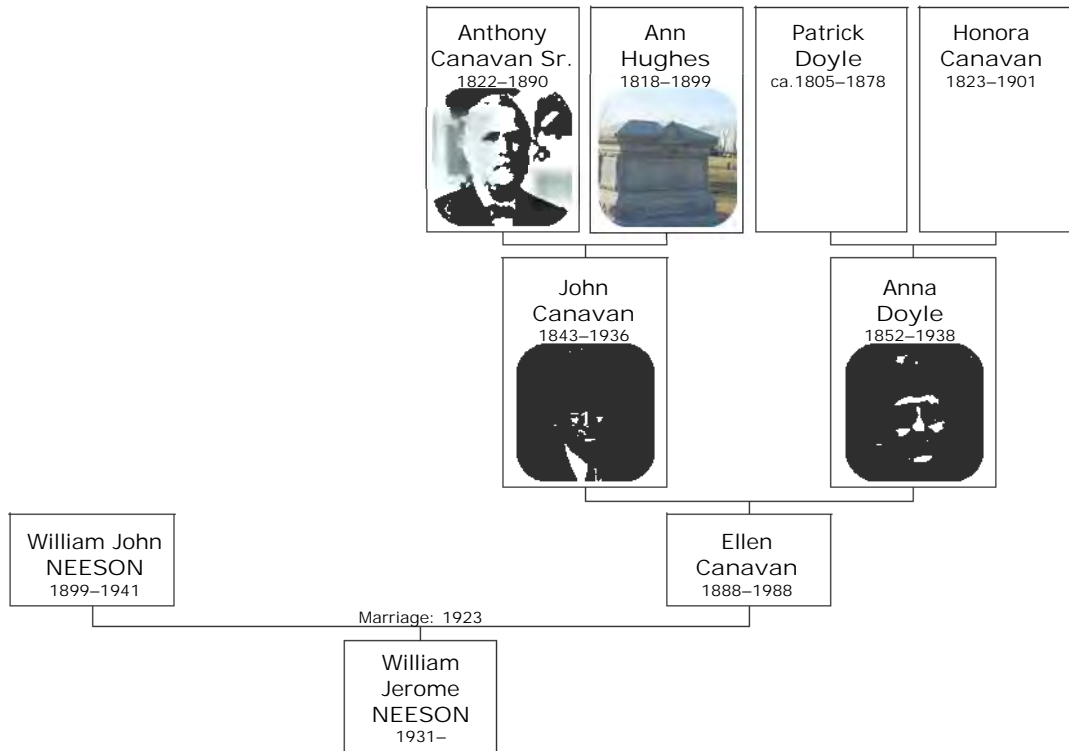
Anthony Canavan Sr.
1822–1890

Ann Hughes
1818–1899

Patrick Doyle
ca.1805–1878

Honora Canavan
1823–1901

John Canavan
1843–1936

Anna Doyle
1852–1938

William John NEESON
1899–1941

Ellen Canavan
1888–1988

Marriage: 1923

William Jerome NEESON
1931–